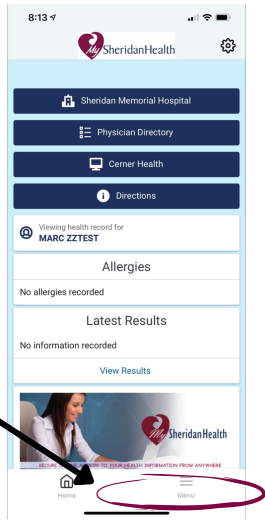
8:13

My SheridanHealth

Sheridan Memorial Hospital

Physician Directory

Cerner Health

Directions

Viewing health record for
MARC ZZTEST

Allergies

No allergies recorded

Latest Results

No information recorded

View Results

My SheridanHealth

SECURE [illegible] TO YOUR HEALTH INFORMATION FROM ANYWHERE

Home

Menu